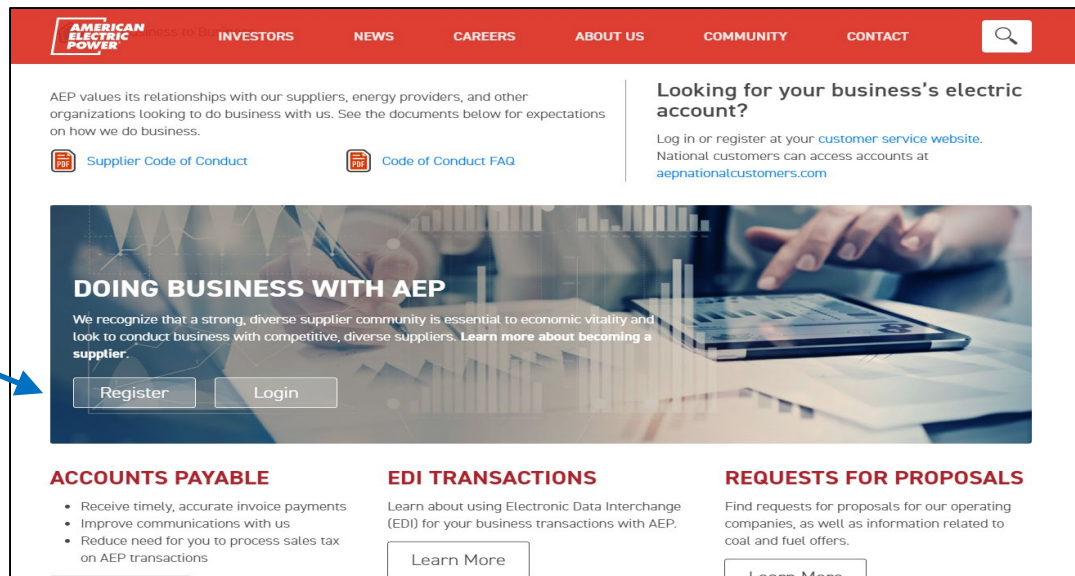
AMERICAN ELECTRIC POWER

INVESTORS NEWS CAREERS ABOUT US COMMUNITY CONTACT

AEP values its relationships with our suppliers, energy providers, and other organizations looking to do business with us. See the documents below for expectations on how we do business.

PDF Supplier Code of Conduct

PDF Code of Conduct FAQ

Looking for your business's electric account?

Log in or register at your customer service website. National customers can access accounts at aepnationalcustomers.com

DOING BUSINESS WITH AEP

We recognize that a strong, diverse supplier community is essential to economic vitality and look to conduct business with competitive, diverse suppliers. Learn more about becoming a supplier.

Register Login

ACCOUNTS PAYABLE

- Receive timely, accurate invoice payments
- Improve communications with us
- Reduce need for you to process sales tax on AEP transactions

EDI TRANSACTIONS

Learn about using Electronic Data Interchange (EDI) for your business transactions with AEP.

Learn More

REQUESTS FOR PROPOSALS

Find requests for proposals for our operating companies, as well as information related to coal and fuel offers.

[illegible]